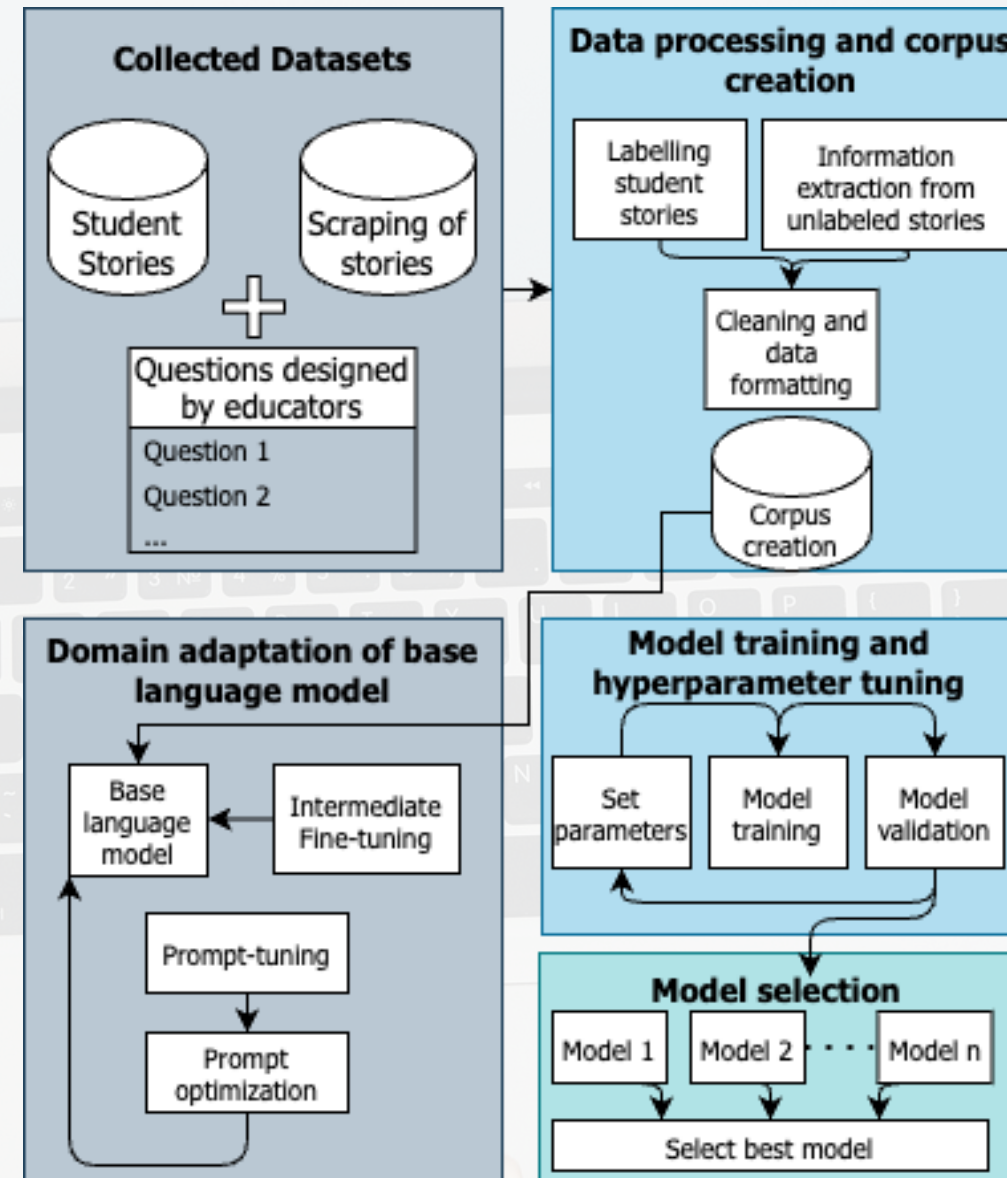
Collected Datasets

Student Stories

Scraping of stories

Questions designed by educators

Question 1

Question 2

...

Data processing and corpus creation

Labelling student stories

Information extraction from unlabeled stories

Cleaning and data formatting

Corpus creation

Domain adaptation of base language model

Base language model

Intermediate Fine-tuning

Prompt-tuning

Prompt optimization

Model training and hyperparameter tuning

Set parameters

Model training

Model validation

Model selection

Model 1

Model 2

Model n

Select best model